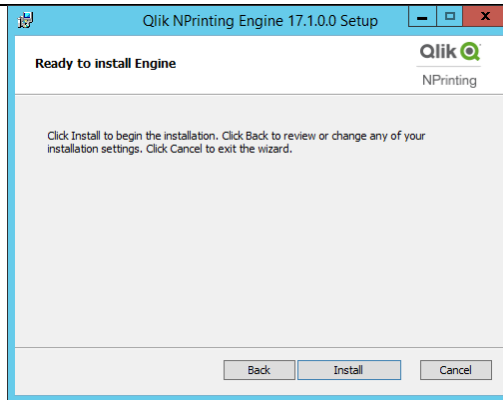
Qlik NPrinting Engine 17.1.0.0 Setup

Ready to install Engine

Qlik

NPrinting

Click Install to begin the installation. Click Back to review or change any of your installation settings. Click Cancel to exit the wizard.

Back

Install

Cancel